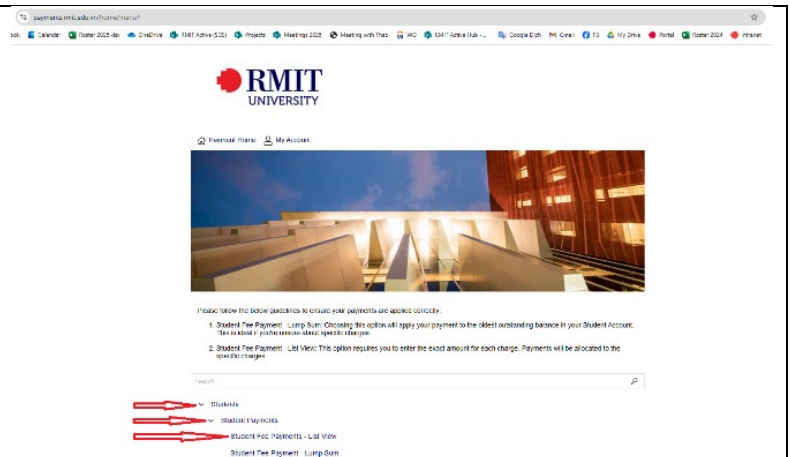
payments.rmit.edu.au/home/menu#

ook: Calendar Roster 2025 idx OneDrive RMIT Active (S32) Projects Meetings 2025 Meeting with Theo WO RMIT Active Hub - ... Google Dish Gmail F3 My Drive Portal Roster 2024 Intranet

RMIT UNIVERSITY

Payment Home My Account

Please follow the below guidelines to ensure your payments are applied correctly:

1. Student Fee Payment - Lump Sum: Choosing this option will apply your payment to the oldest outstanding balance in your Student Account. This is ideal if you're unsure about specific charges.

2. Student Fee Payment - List View: This option requires you to enter the exact amount for each charge. Payments will be allocated to the specific charges.

Search

Students

Student Payments

Student Fee Payments - List View

Student Fee Payment - Lump Sum